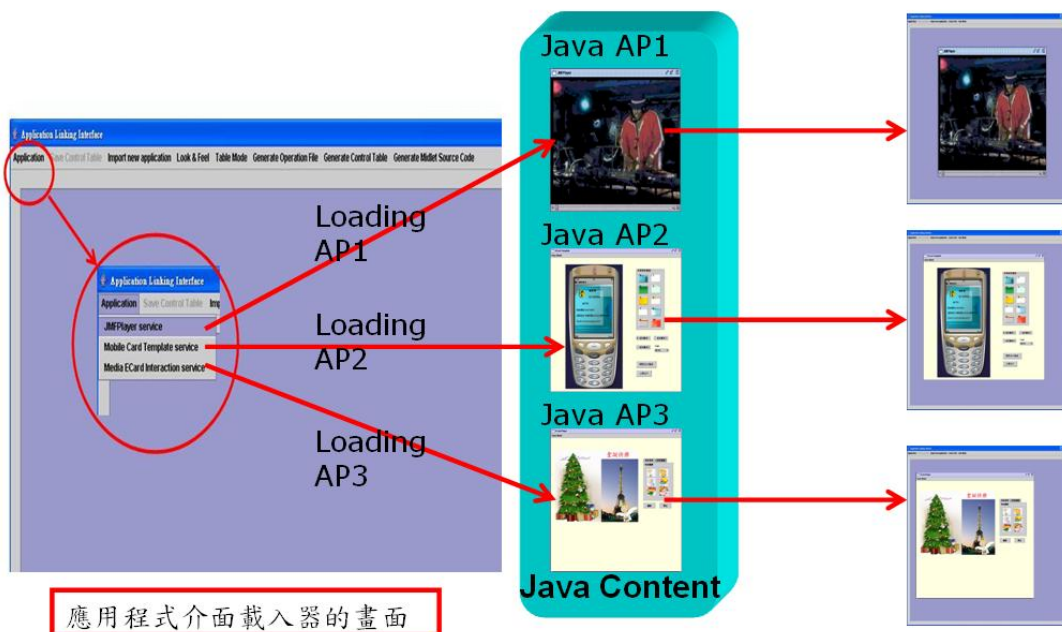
Application Linking Interface

Application | Save Control Table | Import new application | Look & Feel | Table Mode | Generate Operation File | Generate Control Table | Generate Midlet Source Code

Application Linking Interface

Application | Save Control Table | Imp

JMFPlayer service

Mobile Card Template service

Media ECard Interaction service

Loading AP1

Loading AP2

Loading AP3

Java AP1

Java AP2

Java AP3

Java Content

應用程式介面載入器的畫面